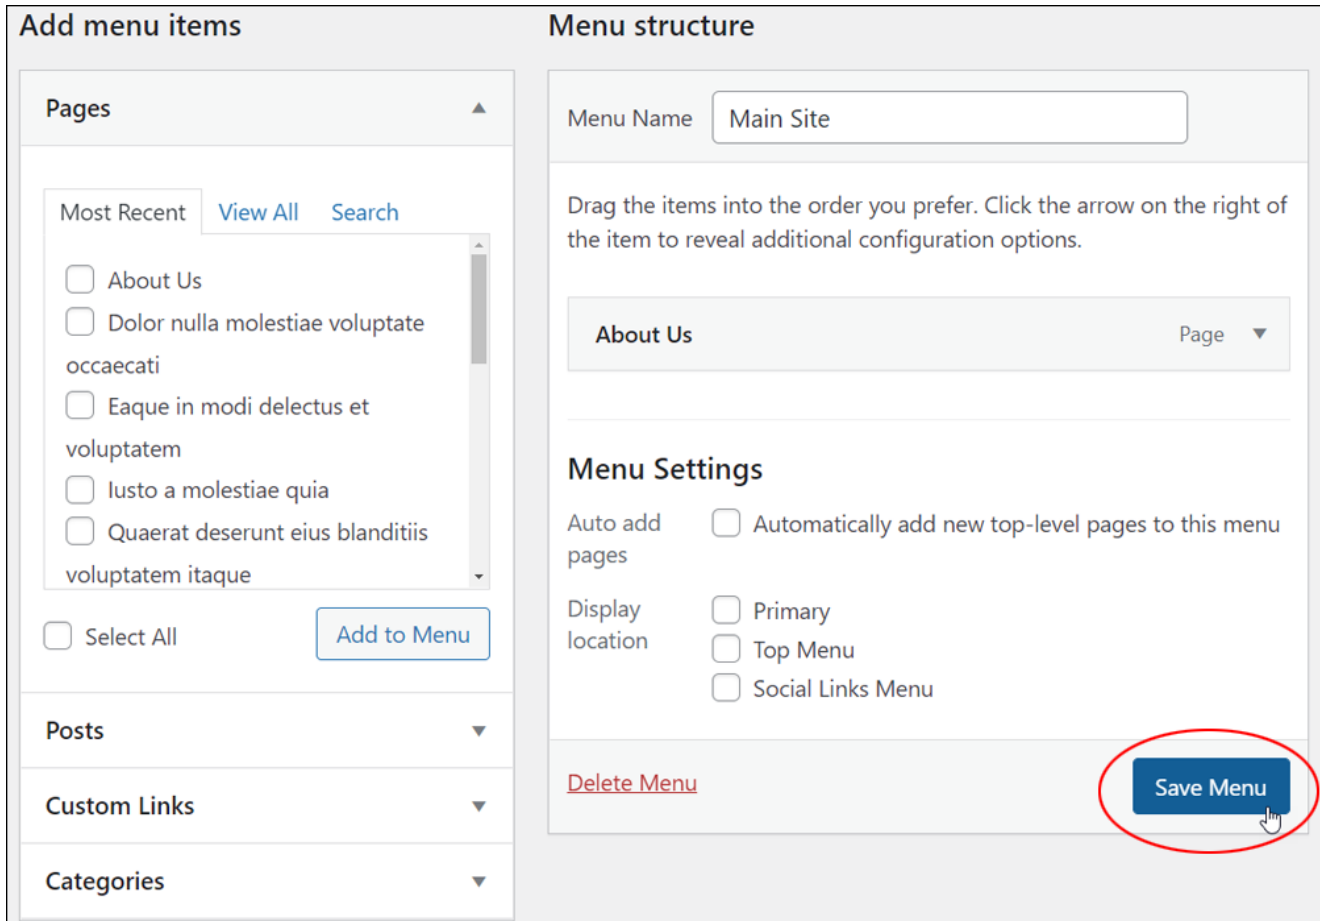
Add menu items

Pages

Most Recent View All Search

About Us
Dolor nulla molestiae voluptate occaecati
Eaque in modi delectus et voluptatem
Iusto a molestiae quia
Quaerat deserunt eius blanditiis voluptatem itaque

Select All

Add to Menu

Posts

Custom Links

Categories

Menu structure

Menu Name Main Site

Drag the items into the order you prefer. Click the arrow on the right of the item to reveal additional configuration options.

About Us Page

Menu Settings

Auto add pages

Automatically add new top-level pages to this menu

Display location

Primary
Top Menu
Social Links Menu

Delete Menu

Save Menu